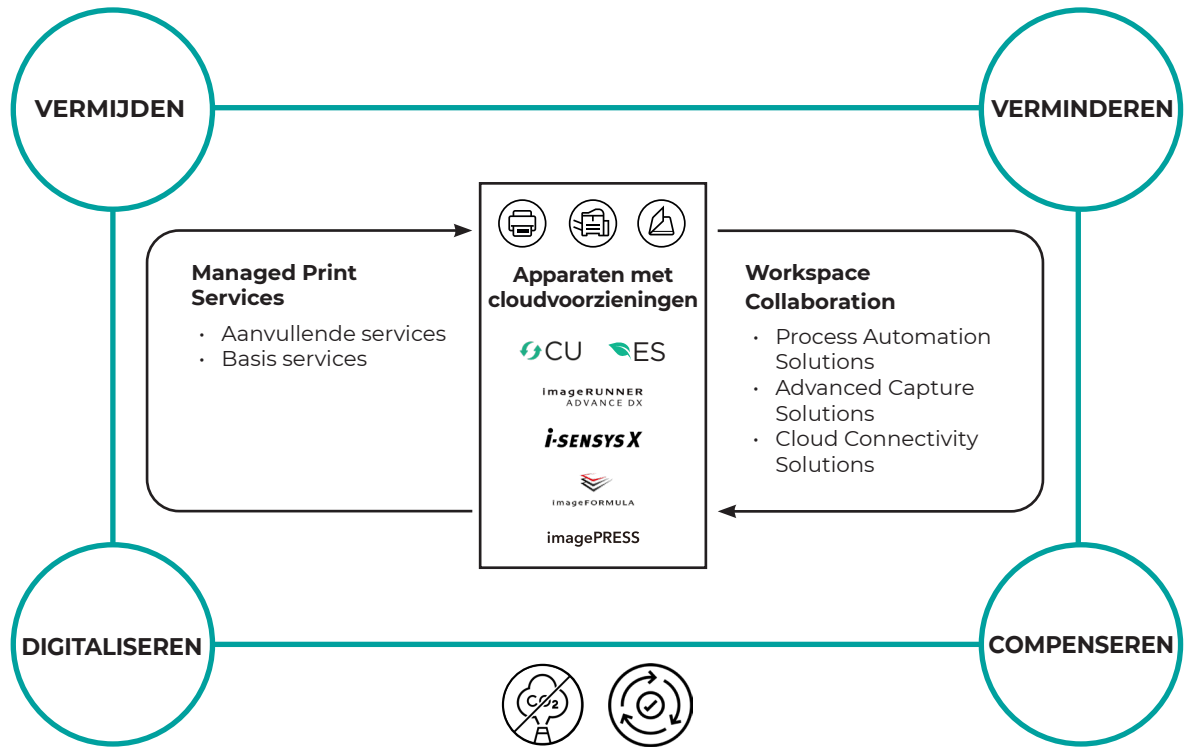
VERMIJDEN

VERMINDEREN

Managed Print Services

- Aanvullende services
- Basis services

Apparaten met cloudvoorzieningen

CU ES

imageRUNNER ADVANCE DX

i-SENSYS X

imageFORMULA

imagePRESS

Workspace Collaboration

- Process Automation Solutions
- Advanced Capture Solutions
- Cloud Connectivity Solutions

DIGITALISEREN

COMPENSEREN

$CO_2$